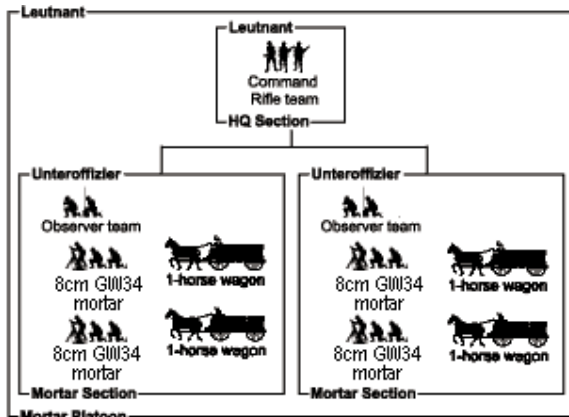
Leutnant

Leutnant
Command Rifle team
HQ Section

Unteroffizier
Observer team
8cm GW34 mortar
1-horse wagon
8cm GW34 mortar
1-horse wagon
Mortar Section

Unteroffizier
Observer team
8cm GW34 mortar
1-horse wagon
8cm GW34 mortar
1-horse wagon
Mortar Section

Mortar Platoon